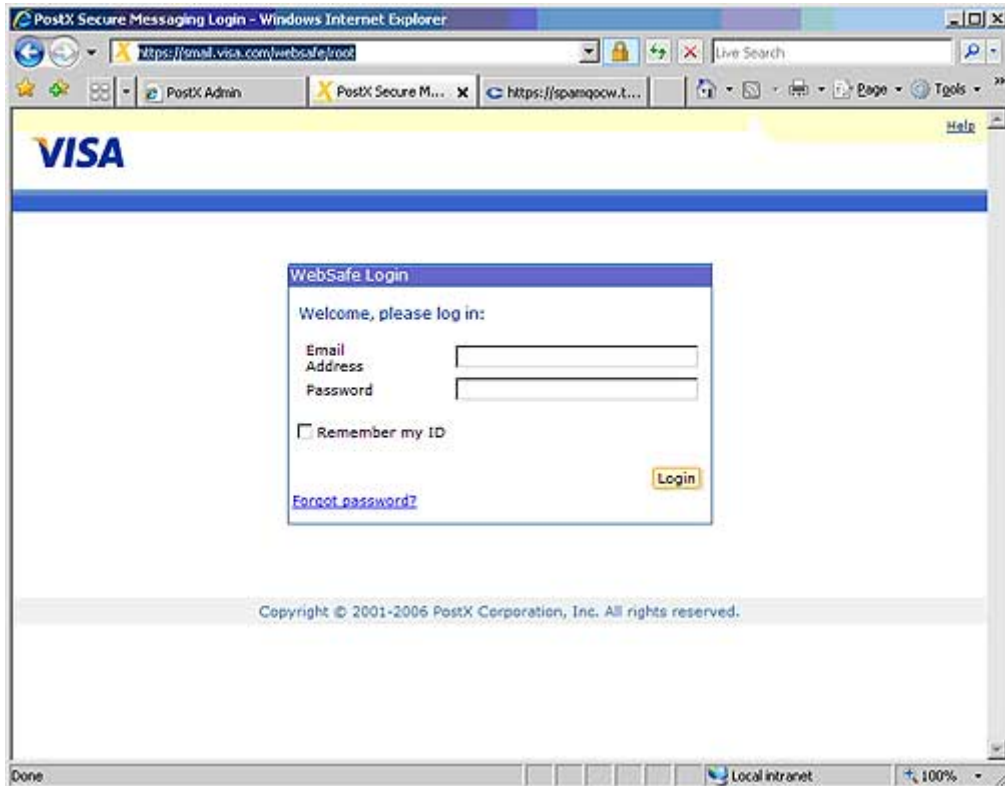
PostX Secure Messaging Login - Windows Internet Explorer

https://smail.visa.com/websafe/root

Live Search

PostX Admin

PostX Secure M...

https://spamqocw.t...

Page

Tools

Help

VISA

WebSafe Login

Welcome, please log in:

Email Address

Password

Remember my ID

Login

Forgot password?

Copyright © 2001-2006 PostX Corporation, Inc. All rights reserved.

Done

Local intranet

100%